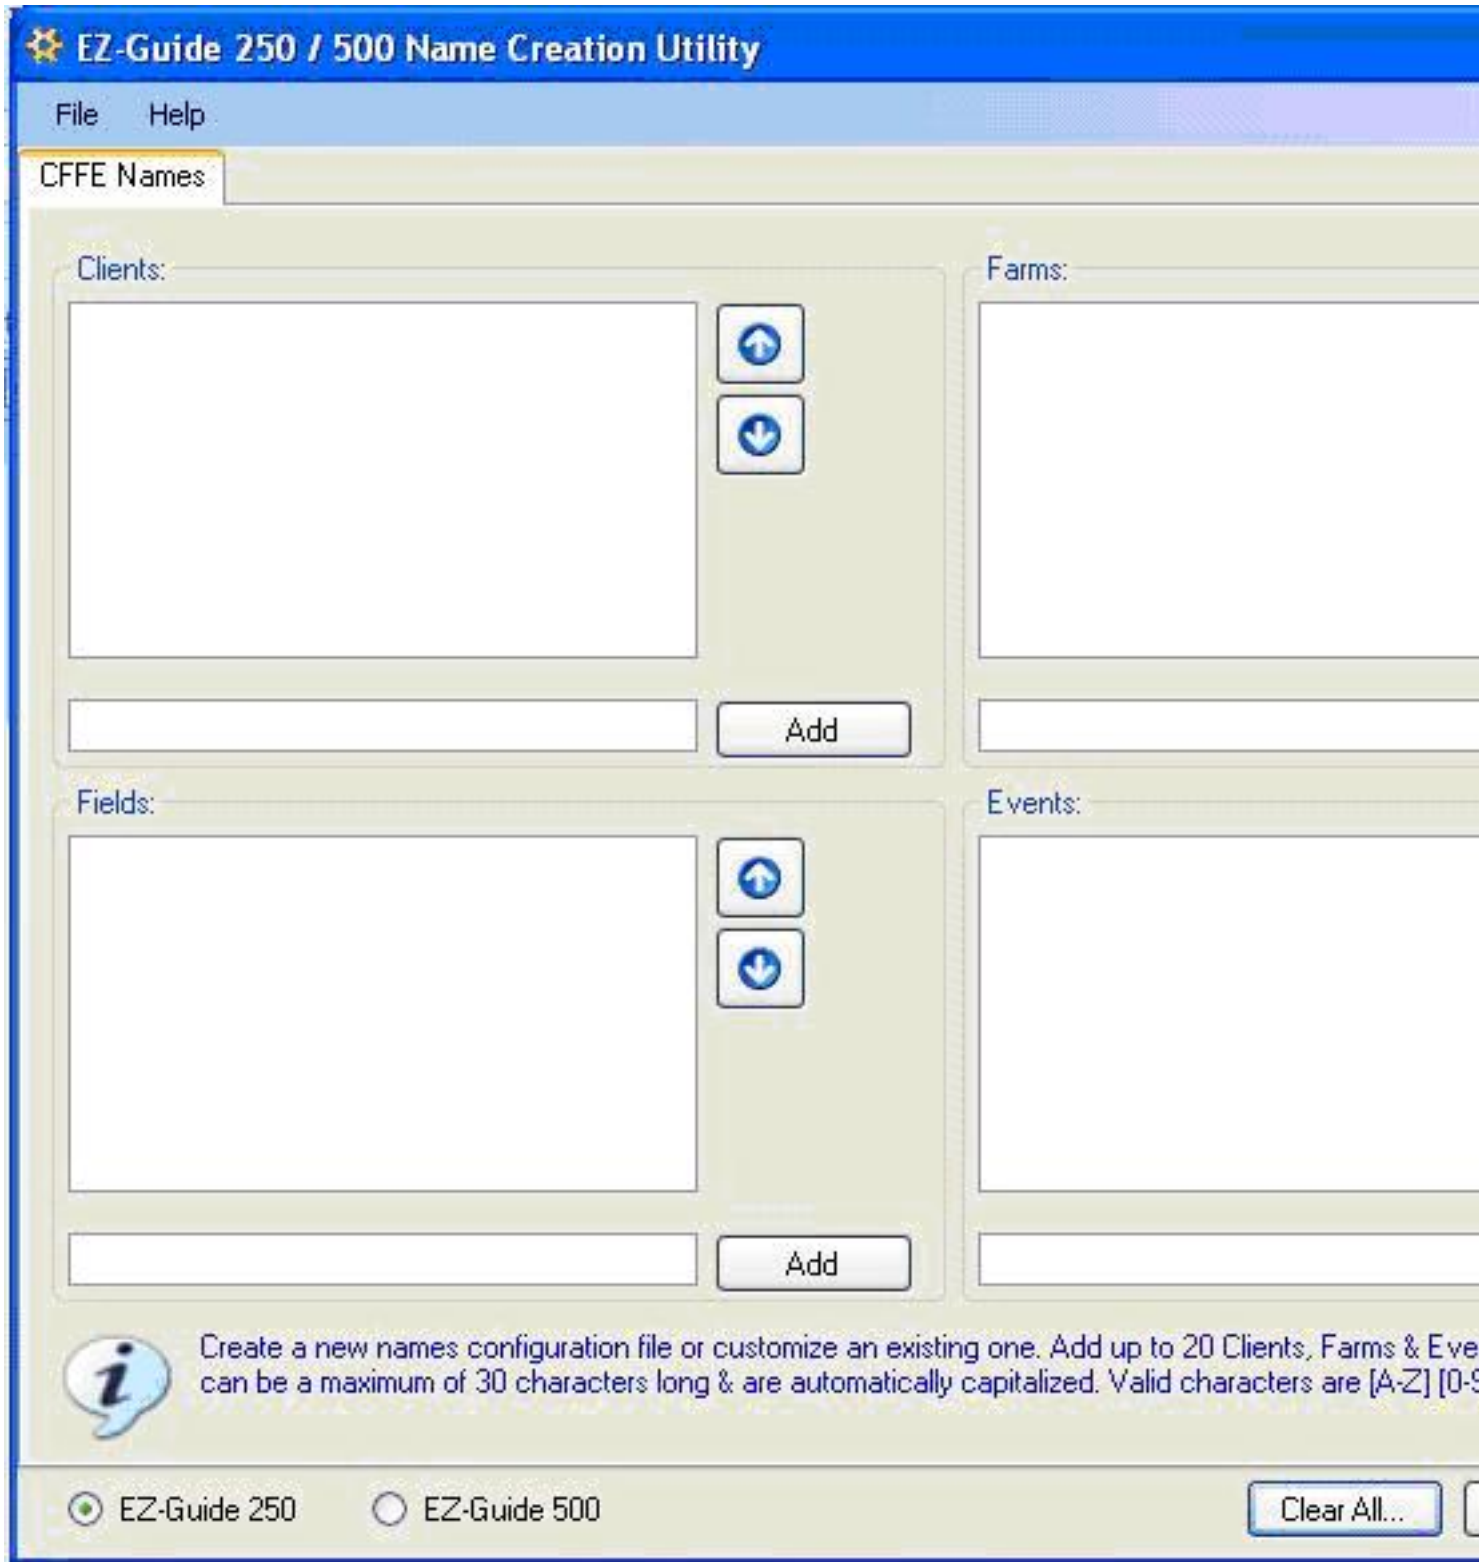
EZ-Guide 250 / 500 Name Creation Utility

File Help

CFFE Names

Clients:

Add

Farms:

Fields:

Add

Events:

Create a new names configuration file or customize an existing one. Add up to 20 Clients, Farms & Eve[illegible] can be a maximum of 30 characters long & are automatically capitalized. Valid characters are [A-Z] [0-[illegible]

EZ-Guide 250

EZ-Guide 500

Clear All...